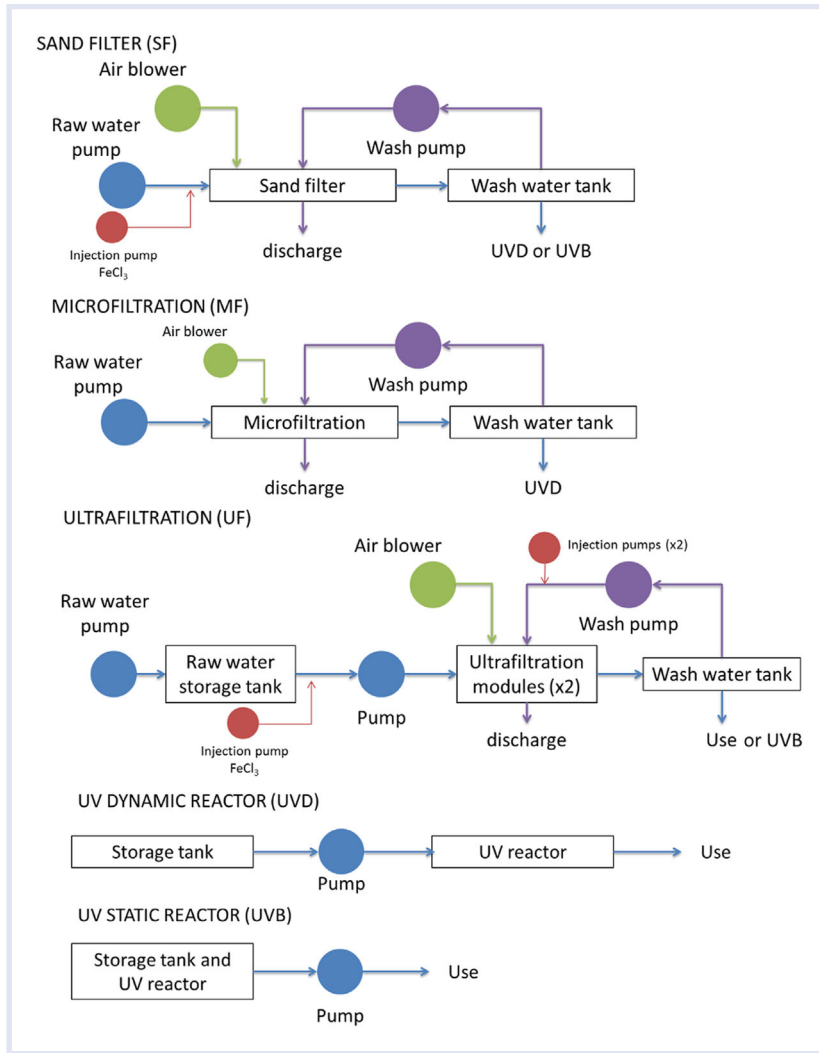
SAND FILTER (SF)

Air blower

Raw water pump

Wash pump

Sand filter

Wash water tank

Injection pump $FeCl_3$

discharge

UVD or UVB

MICROFILTRATION (MF)

Air blower

Raw water pump

Wash pump

Microfiltration

Wash water tank

discharge

UVD

ULTRAFILTRATION (UF)

Air blower

Injection pumps (x2)

Raw water pump

Wash pump

Raw water storage tank

Pump

Ultrafiltration modules (x2)

Wash water tank

Injection pump $FeCl_3$

discharge

Use or UVB

UV DYNAMIC REACTOR (UVD)

Storage tank

Pump

UV reactor

Use

UV STATIC REACTOR (UVB)

Storage tank and UV reactor

Pump

Use